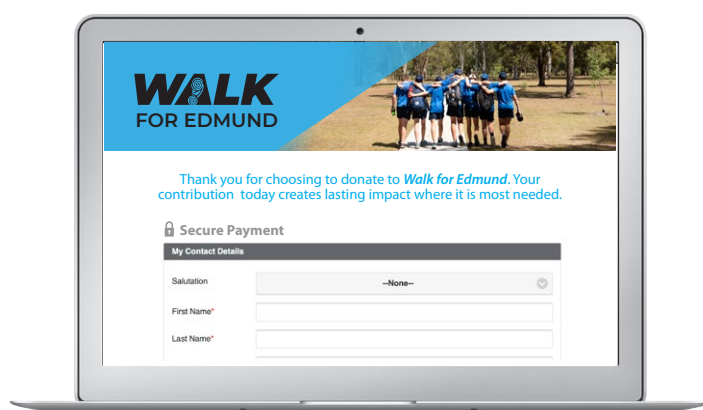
WALK
FOR EDMUND

Thank you for choosing to donate to ***Walk for Edmund***. Your contribution today creates lasting impact where it is most needed.

Secure Payment

My Contact Details

Salutation --None--

First Name*

Last Name*